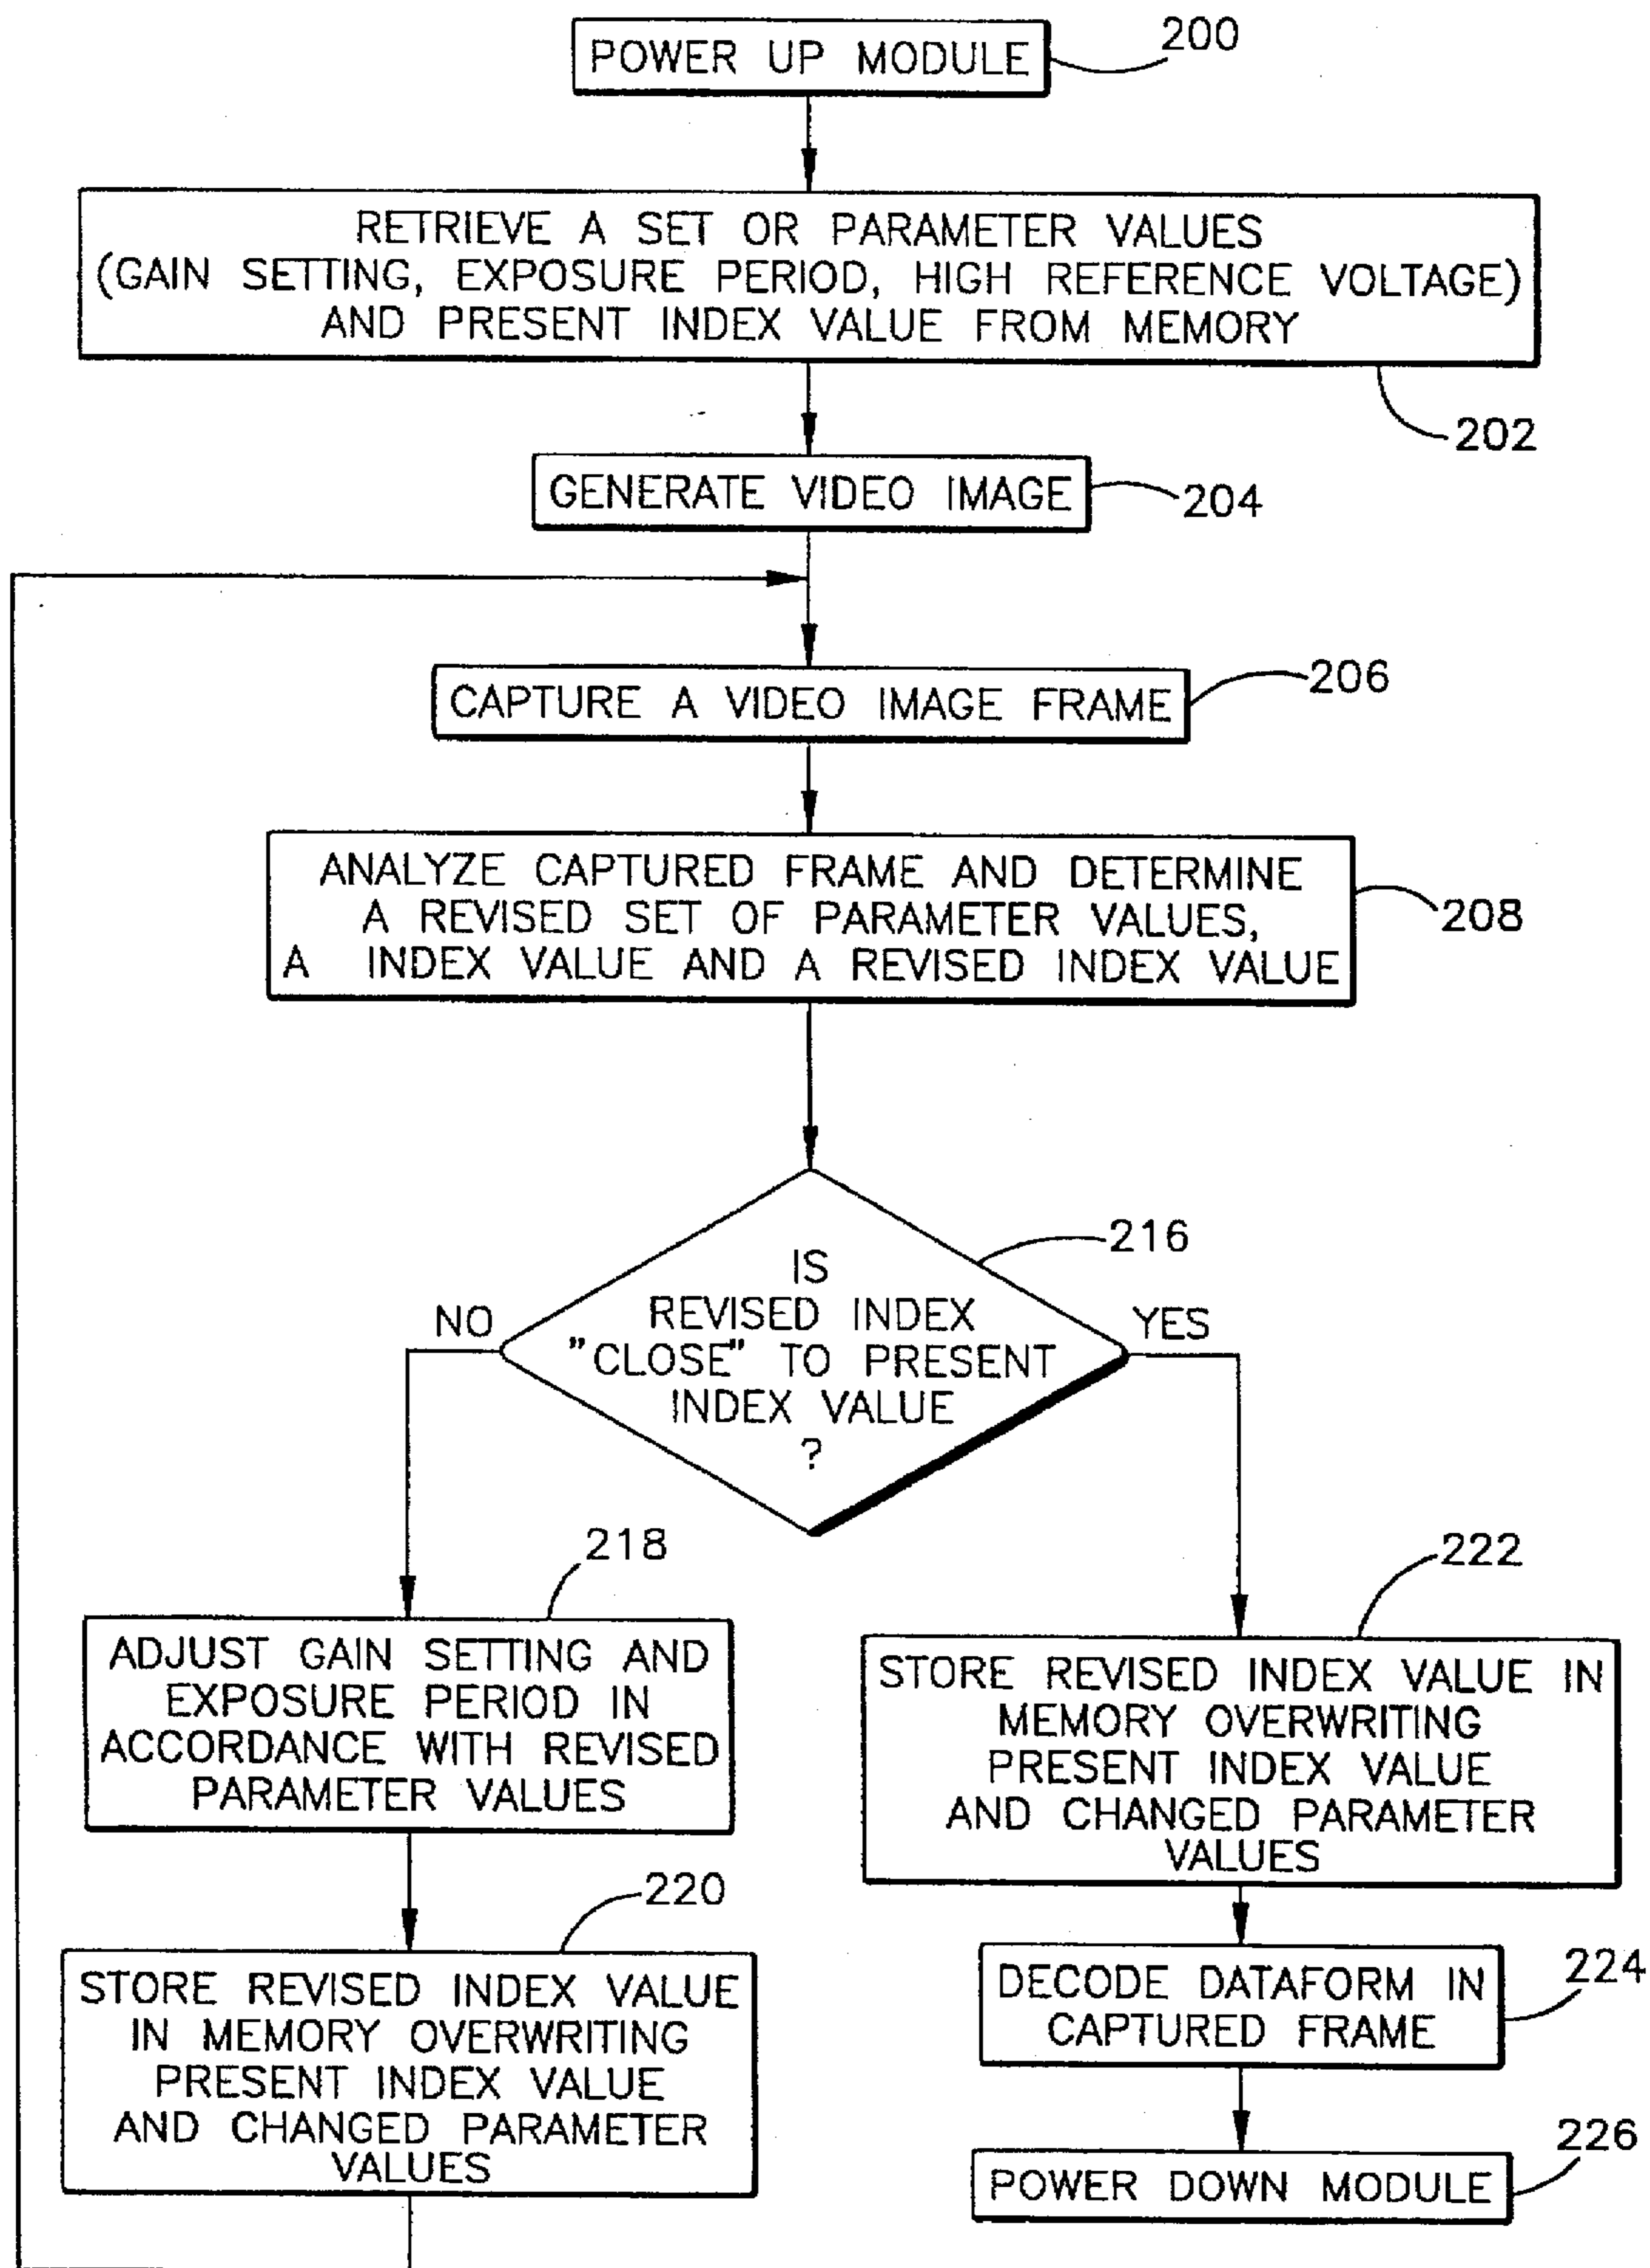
POWER UP MODULE 200

RETRIEVE A SET OR PARAMETER VALUES (GAIN SETTING, EXPOSURE PERIOD, HIGH REFERENCE VOLTAGE) AND PRESENT INDEX VALUE FROM MEMORY

202

GENERATE VIDEO IMAGE 204

CAPTURE A VIDEO IMAGE FRAME 206

ANALYZE CAPTURED FRAME AND DETERMINE A REVISED SET OF PARAMETER VALUES, A INDEX VALUE AND A REVISED INDEX VALUE 208

216

IS REVISED INDEX "CLOSE" TO PRESENT INDEX VALUE ?

NO

YES

218

ADJUST GAIN SETTING AND EXPOSURE PERIOD IN ACCORDANCE WITH REVISED PARAMETER VALUES

222

STORE REVISED INDEX VALUE IN MEMORY OVERWRITING PRESENT INDEX VALUE AND CHANGED PARAMETER VALUES

220

STORE REVISED INDEX VALUE IN MEMORY OVERWRITING PRESENT INDEX VALUE AND CHANGED PARAMETER VALUES

DECODE DATAFORM IN CAPTURED FRAME 224

226

POWER DOWN MODULE